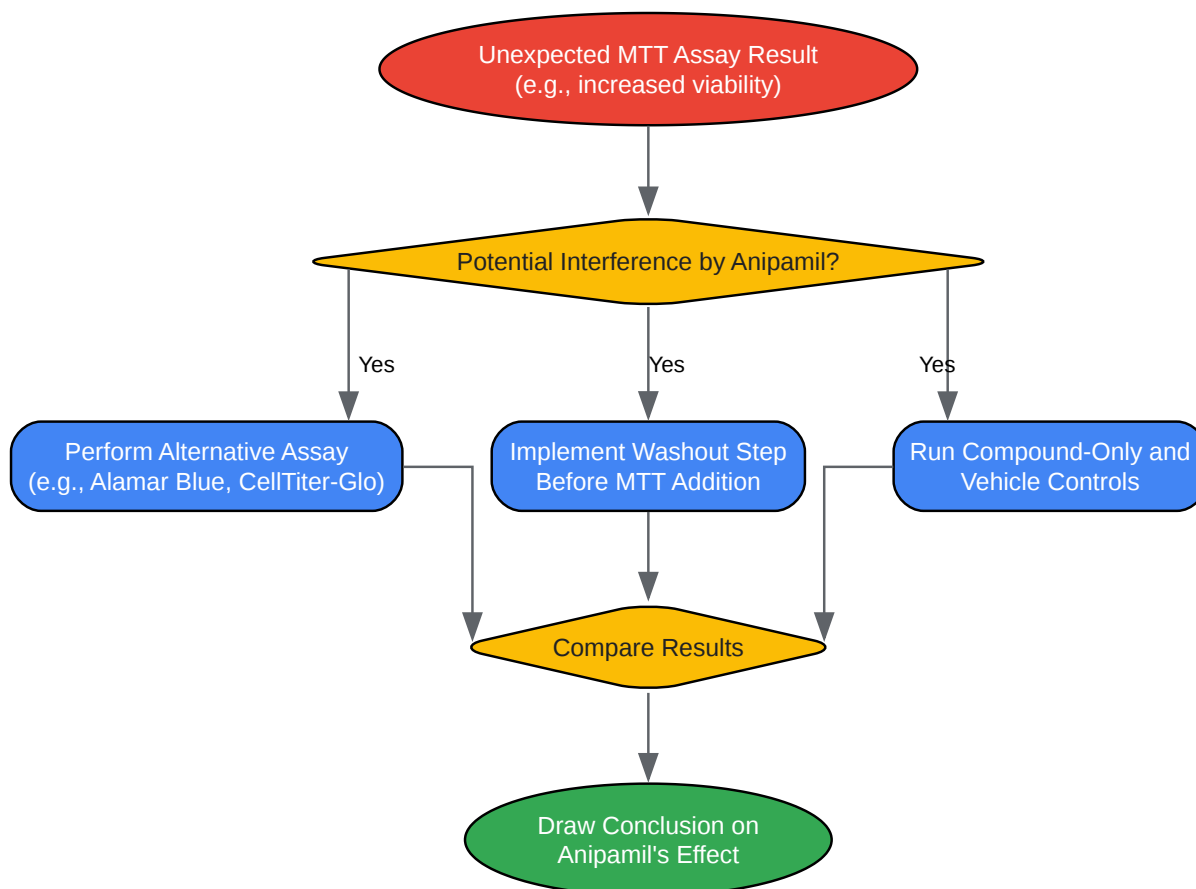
Unexpected MTT Assay Result
(e.g., increased viability)

Potential Interference by Anipamil?

Yes

Yes

Yes

Perform Alternative Assay
(e.g., Alamar Blue, CellTiter-Glo)

Implement Washout Step
Before MTT Addition

Run Compound-Only and
Vehicle Controls

Compare Results

Draw Conclusion on
Anipamil's Effect